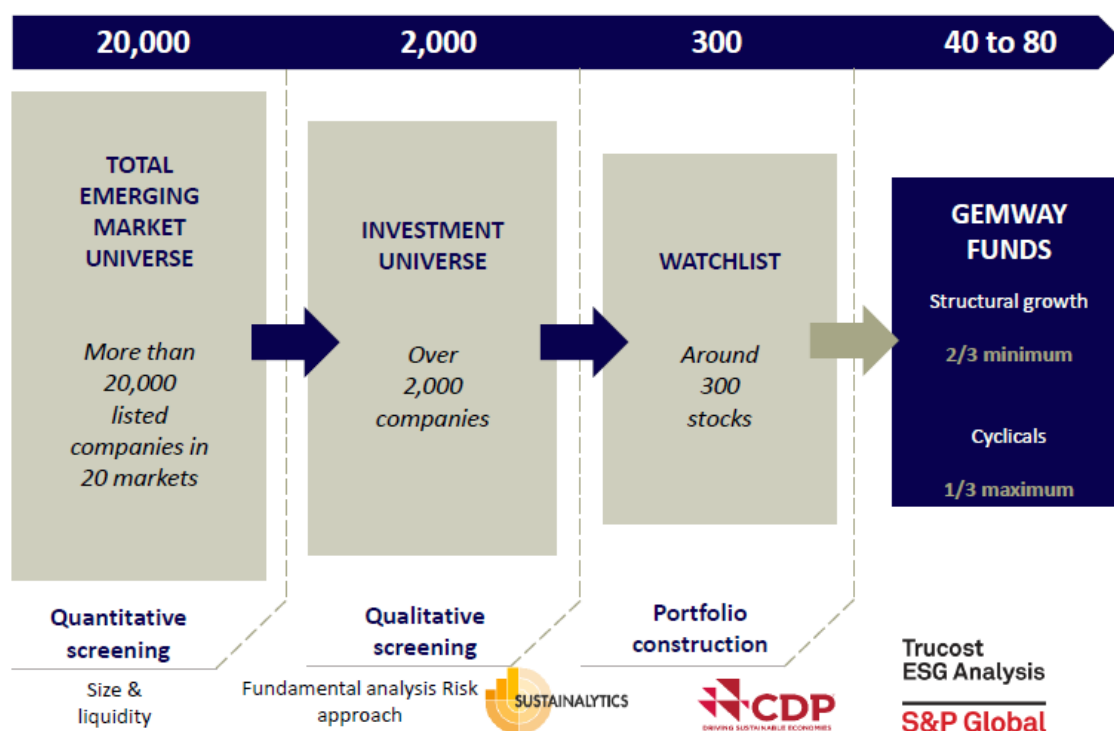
20,000 2,000 300 40 to 80

TOTAL EMERGING MARKET UNIVERSE

More than 20,000 listed companies in 20 markets

INVESTMENT UNIVERSE

Over 2,000 companies

WATCHLIST

Around 300 stocks

GEMWAY FUNDS

Structural growth

2/3 minimum

Cyclicals

1/3 maximum

Quantitative screening

Size & liquidity

Qualitative screening

Fundamental analysis Risk approach

SUSTAINALYTICS

Portfolio construction

CDP
DRIVING SUSTAINABLE ECONOMIES

Trucost ESG Analysis

S&P Global